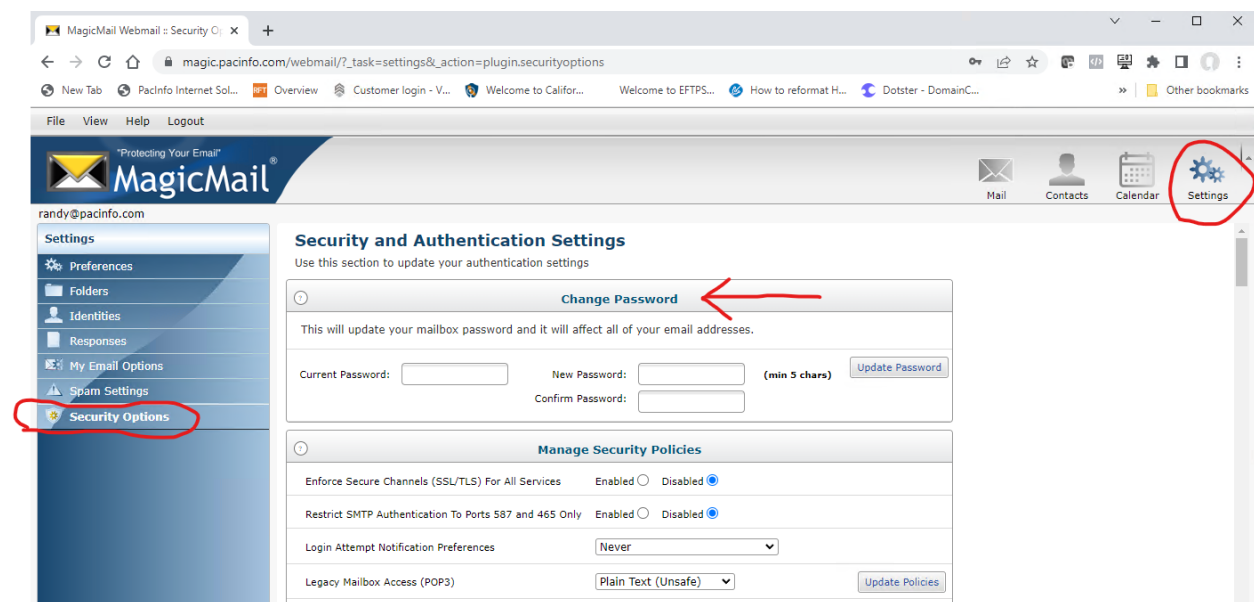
MagicMail Webmail :: Security Op ×

magic.pacinfo.com/webmail/?_task=settings&_action=plugin.securityoptions

New Tab | PacInfo Internet Sol... | Overview | Customer login - V... | Welcome to Califor... | Welcome to EFTPS... | How to reformat H... | Dotster - DomainC... | » | Other bookmarks

File View Help Logout

"Protecting Your Email"
MagicMail®

Mail | Contacts | Calendar | Settings

randy@pacinfo.com

Settings
Preferences
Folders
Identities
Responses
My Email Options
Spam Settings
Security Options

Security and Authentication Settings
Use this section to update your authentication settings

Change Password

This will update your mailbox password and it will affect all of your email addresses.

Current Password: | New Password: | (min 5 chars) | Update Password
Confirm Password:

Manage Security Policies

| | |
|---|---|
| Enforce Secure Channels (SSL/TLS) For All Services | Enabled Disabled |
| Restrict SMTP Authentication To Ports 587 and 465 Only | Enabled Disabled |
| Login Attempt Notification Preferences | Never |
| Legacy Mailbox Access (POP3) | Plain Text (Unsafe) |

Update Policies